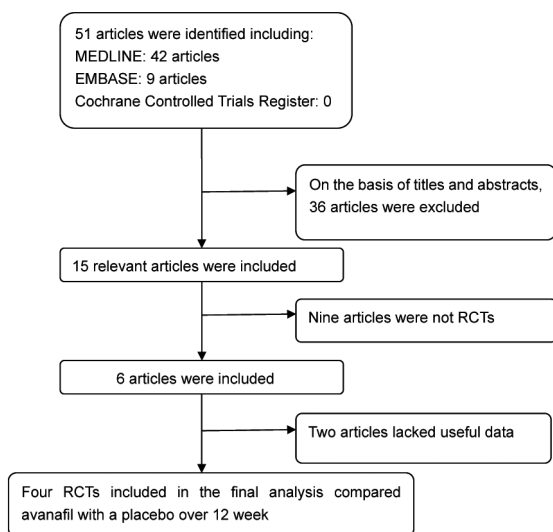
51 articles were identified including:
MEDLINE: 42 articles
EMBASE: 9 articles
Cochrane Controlled Trials Register: 0

On the basis of titles and abstracts, 36 articles were excluded

15 relevant articles were included

Nine articles were not RCTs

6 articles were included

Two articles lacked useful data

Four RCTs included in the final analysis compared avanafil with a placebo over 12 week